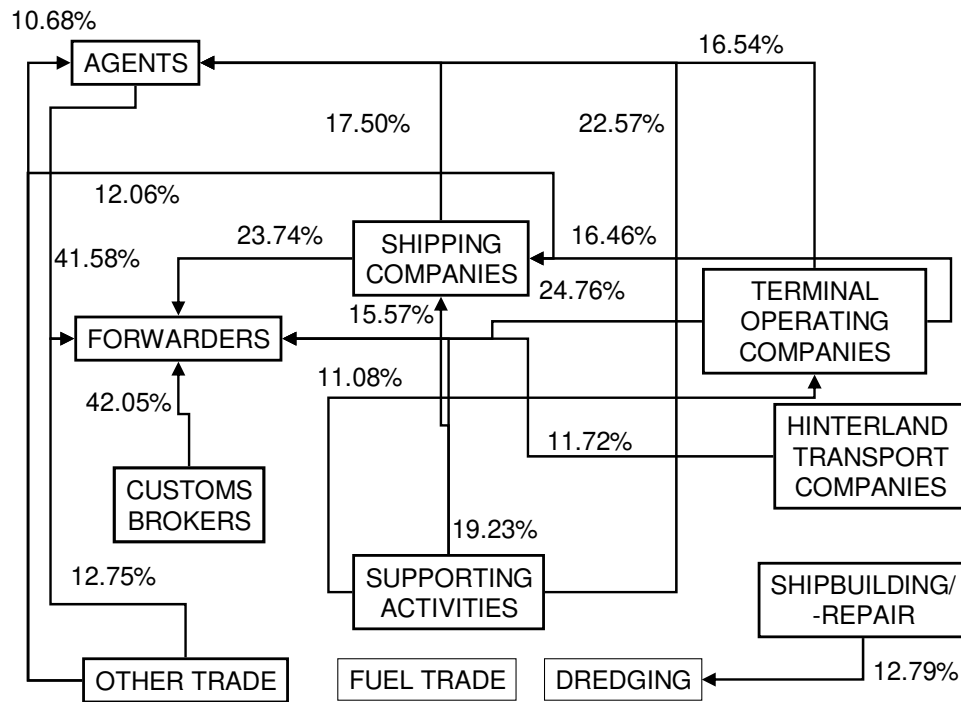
10.68%

AGENTS

16.54%

17.50%

22.57%

12.06%

23.74%

SHIPPING COMPANIES

16.46%

41.58%

24.76%

TERMINAL OPERATING COMPANIES

15.57%

FORWARDERS

11.08%

42.05%

HINTERLAND TRANSPORT COMPANIES

11.72%

CUSTOMS BROKERS

19.23%

12.75%

SUPPORTING ACTIVITIES

SHIPBUILDING/ -REPAIR

OTHER TRADE

FUEL TRADE

DREDGING

12.79%